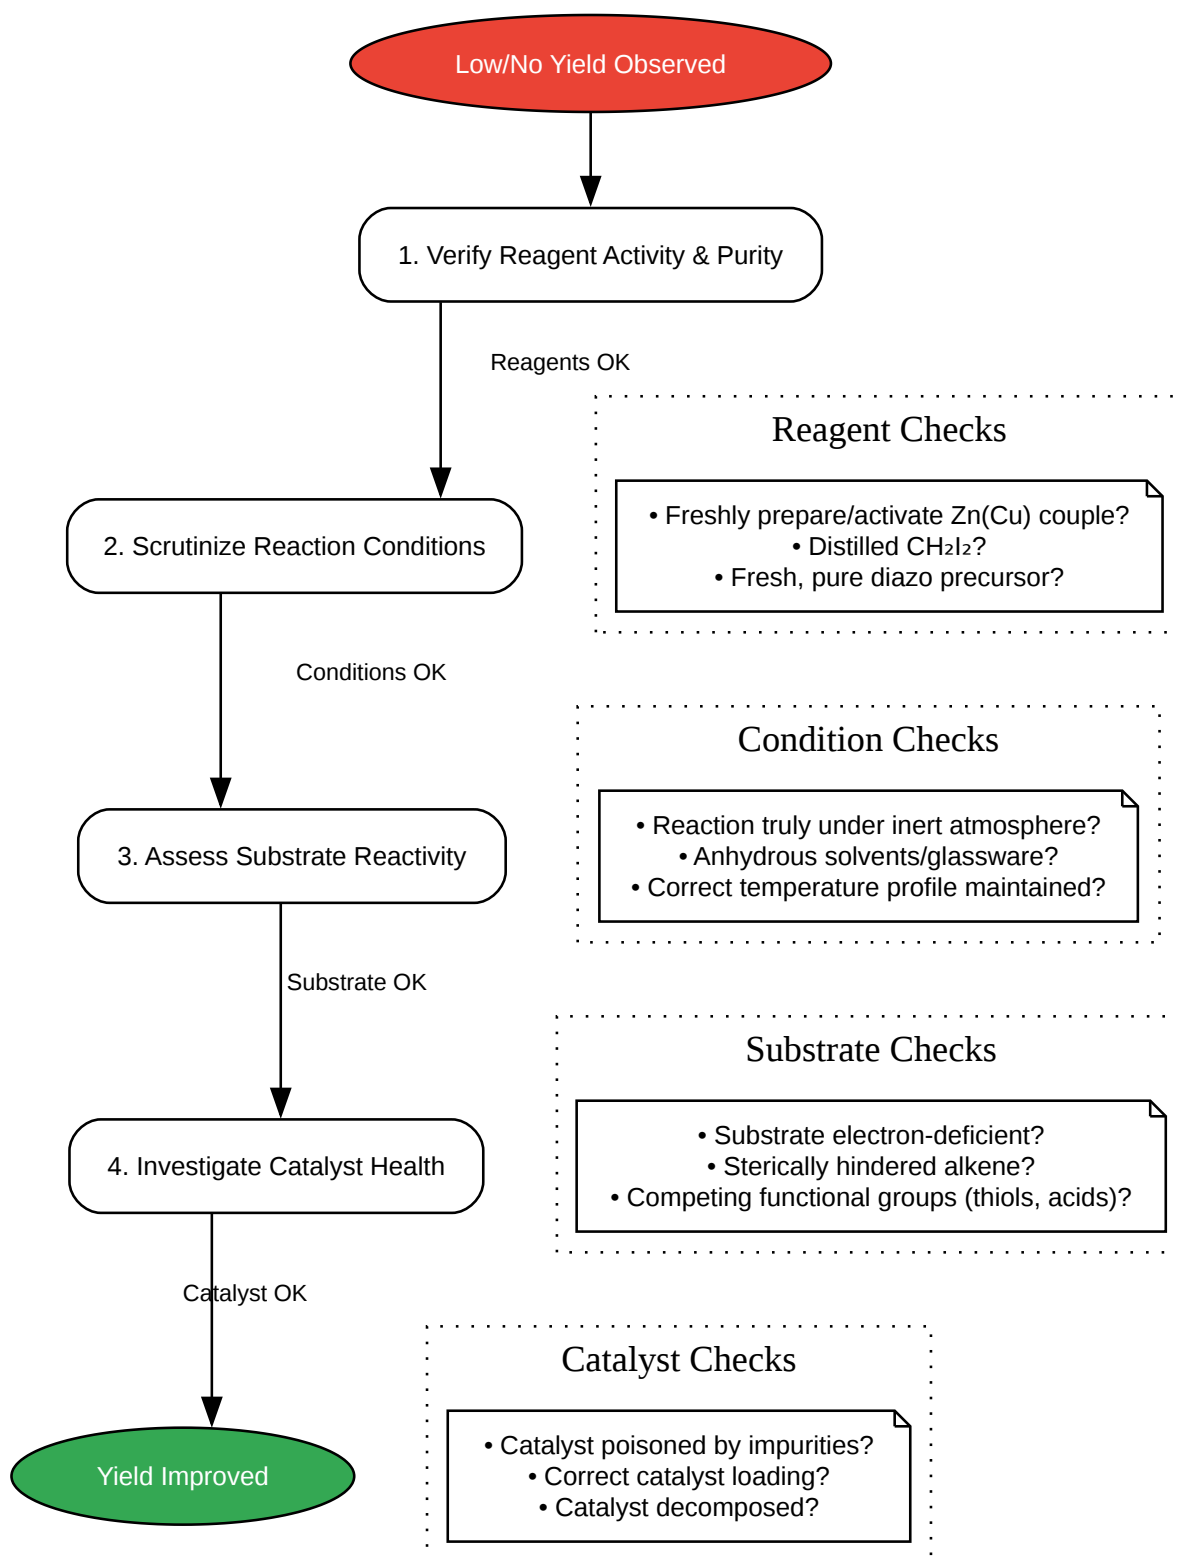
Low/No Yield Observed

1. Verify Reagent Activity & Purity

Reagents OK

Reagent Checks

• Freshly prepare/activate Zn(Cu) couple?
• Distilled $CH_2I_2$?
• Fresh, pure diazo precursor?

2. Scrutinize Reaction Conditions

Conditions OK

Condition Checks

• Reaction truly under inert atmosphere?
• Anhydrous solvents/glassware?
• Correct temperature profile maintained?

3. Assess Substrate Reactivity

Substrate OK

Substrate Checks

• Substrate electron-deficient?
• Sterically hindered alkene?
• Competing functional groups (thiols, acids)?

4. Investigate Catalyst Health

Catalyst OK

Catalyst Checks

• Catalyst poisoned by impurities?
• Correct catalyst loading?
• Catalyst decomposed?

Yield Improved